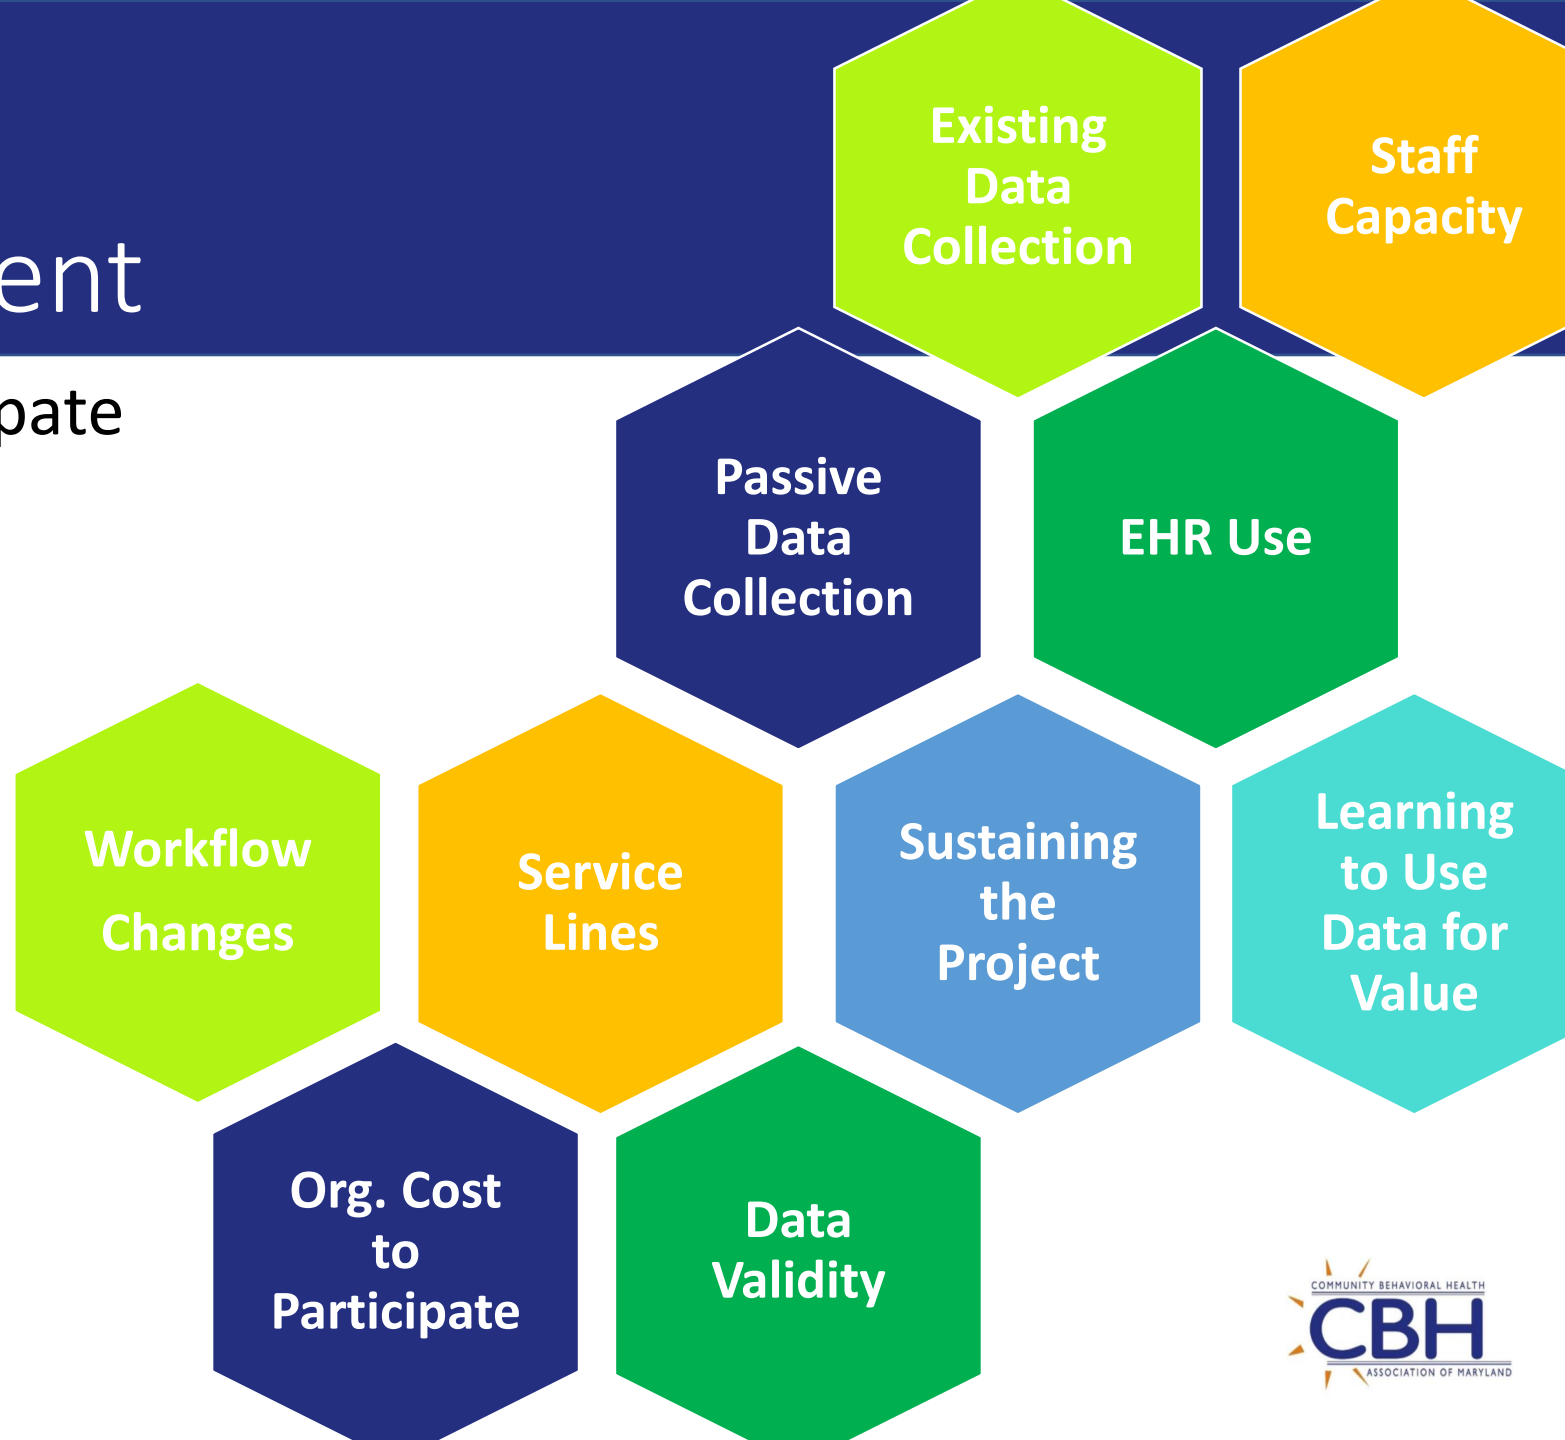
ent

pate

Existing Data Collection

Staff Capacity

Passive Data Collection

EHR Use

Workflow Changes

Service Lines

Sustaining the Project

Learning to Use Data for Value

Org. Cost to Participate

Data Validity

COMMUNITY BEHAVIORAL HEALTH
CBH
ASSOCIATION OF MARYLAND